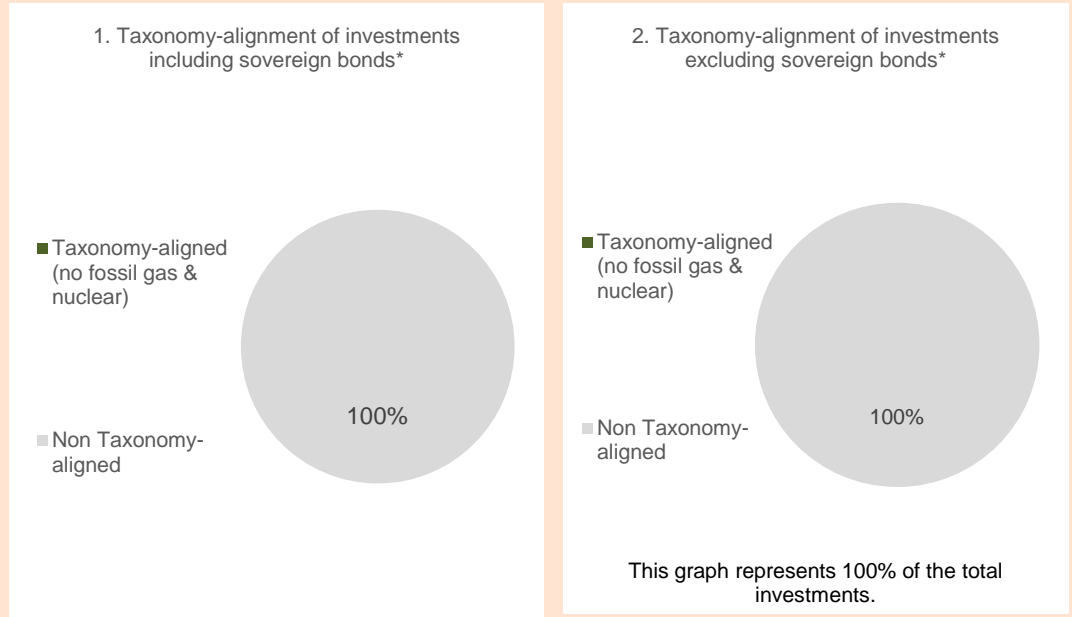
1. Taxonomy-alignment of investments including sovereign bonds*

Taxonomy-aligned (no fossil gas & nuclear)

Non Taxonomy-aligned

100%

2. Taxonomy-alignment of investments excluding sovereign bonds*

Taxonomy-aligned (no fossil gas & nuclear)

Non Taxonomy-aligned

100%

This graph represents 100% of the total investments.